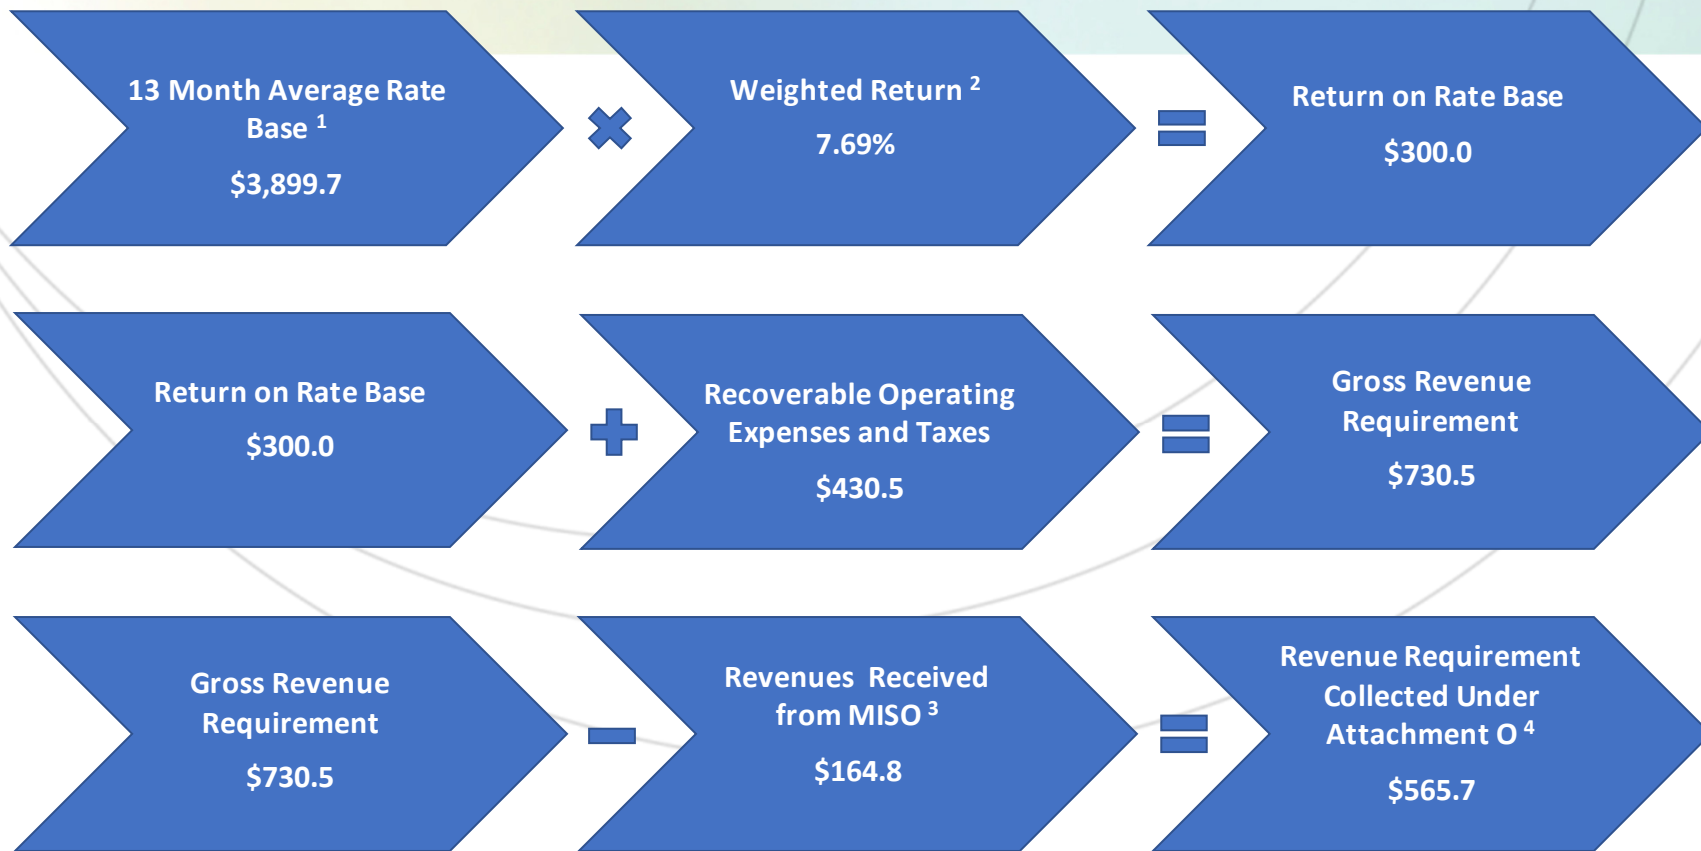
13 Month Average Rate Base $^1$

$3,899.7

×

Weighted Return $^2$

7.69%

=

Return on Rate Base

$300.0

Return on Rate Base

$300.0

+

Recoverable Operating Expenses and Taxes

$430.5

=

Gross Revenue Requirement

$730.5

Gross Revenue Requirement

$730.5

−

Revenues Received from MISO $^3$

$164.8

=

Revenue Requirement Collected Under Attachment O $^4$

$565.7